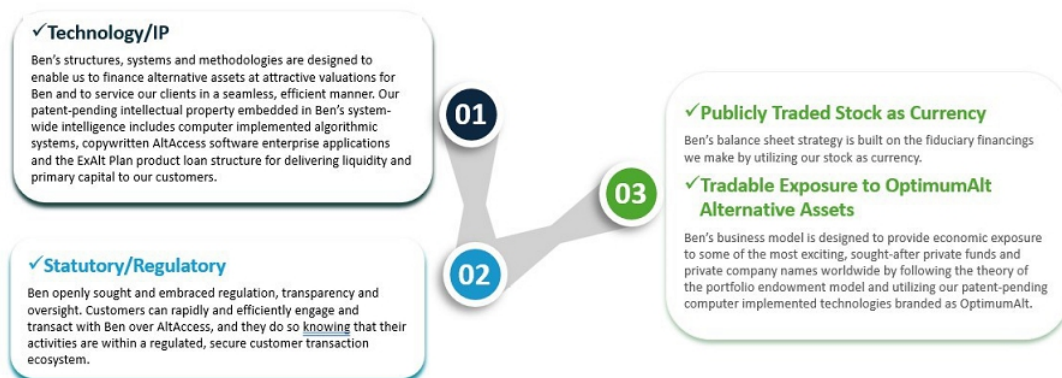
✓Technology/IP

Ben's structures, systems and methodologies are designed to enable us to finance alternative assets at attractive valuations for Ben and to service our clients in a seamless, efficient manner. Our patent-pending intellectual property embedded in Ben's system-wide intelligence includes computer implemented algorithmic systems, copywritten AltAccess software enterprise applications and the ExAlt Plan product loan structure for delivering liquidity and primary capital to our customers.

01

02

03

✓Statutory/Regulatory

Ben openly sought and embraced regulation, transparency and oversight. Customers can rapidly and efficiently engage and transact with Ben over AltAccess, and they do so knowing that their activities are within a regulated, secure customer transaction ecosystem.

✓Publicly Traded Stock as Currency

Ben's balance sheet strategy is built on the fiduciary financings we make by utilizing our stock as currency.

✓Tradable Exposure to OptimumAlt Alternative Assets

Ben's business model is designed to provide economic exposure to some of the most exciting, sought-after private funds and private company names worldwide by following the theory of the portfolio endowment model and utilizing our patent-pending computer implemented technologies branded as OptimumAlt.